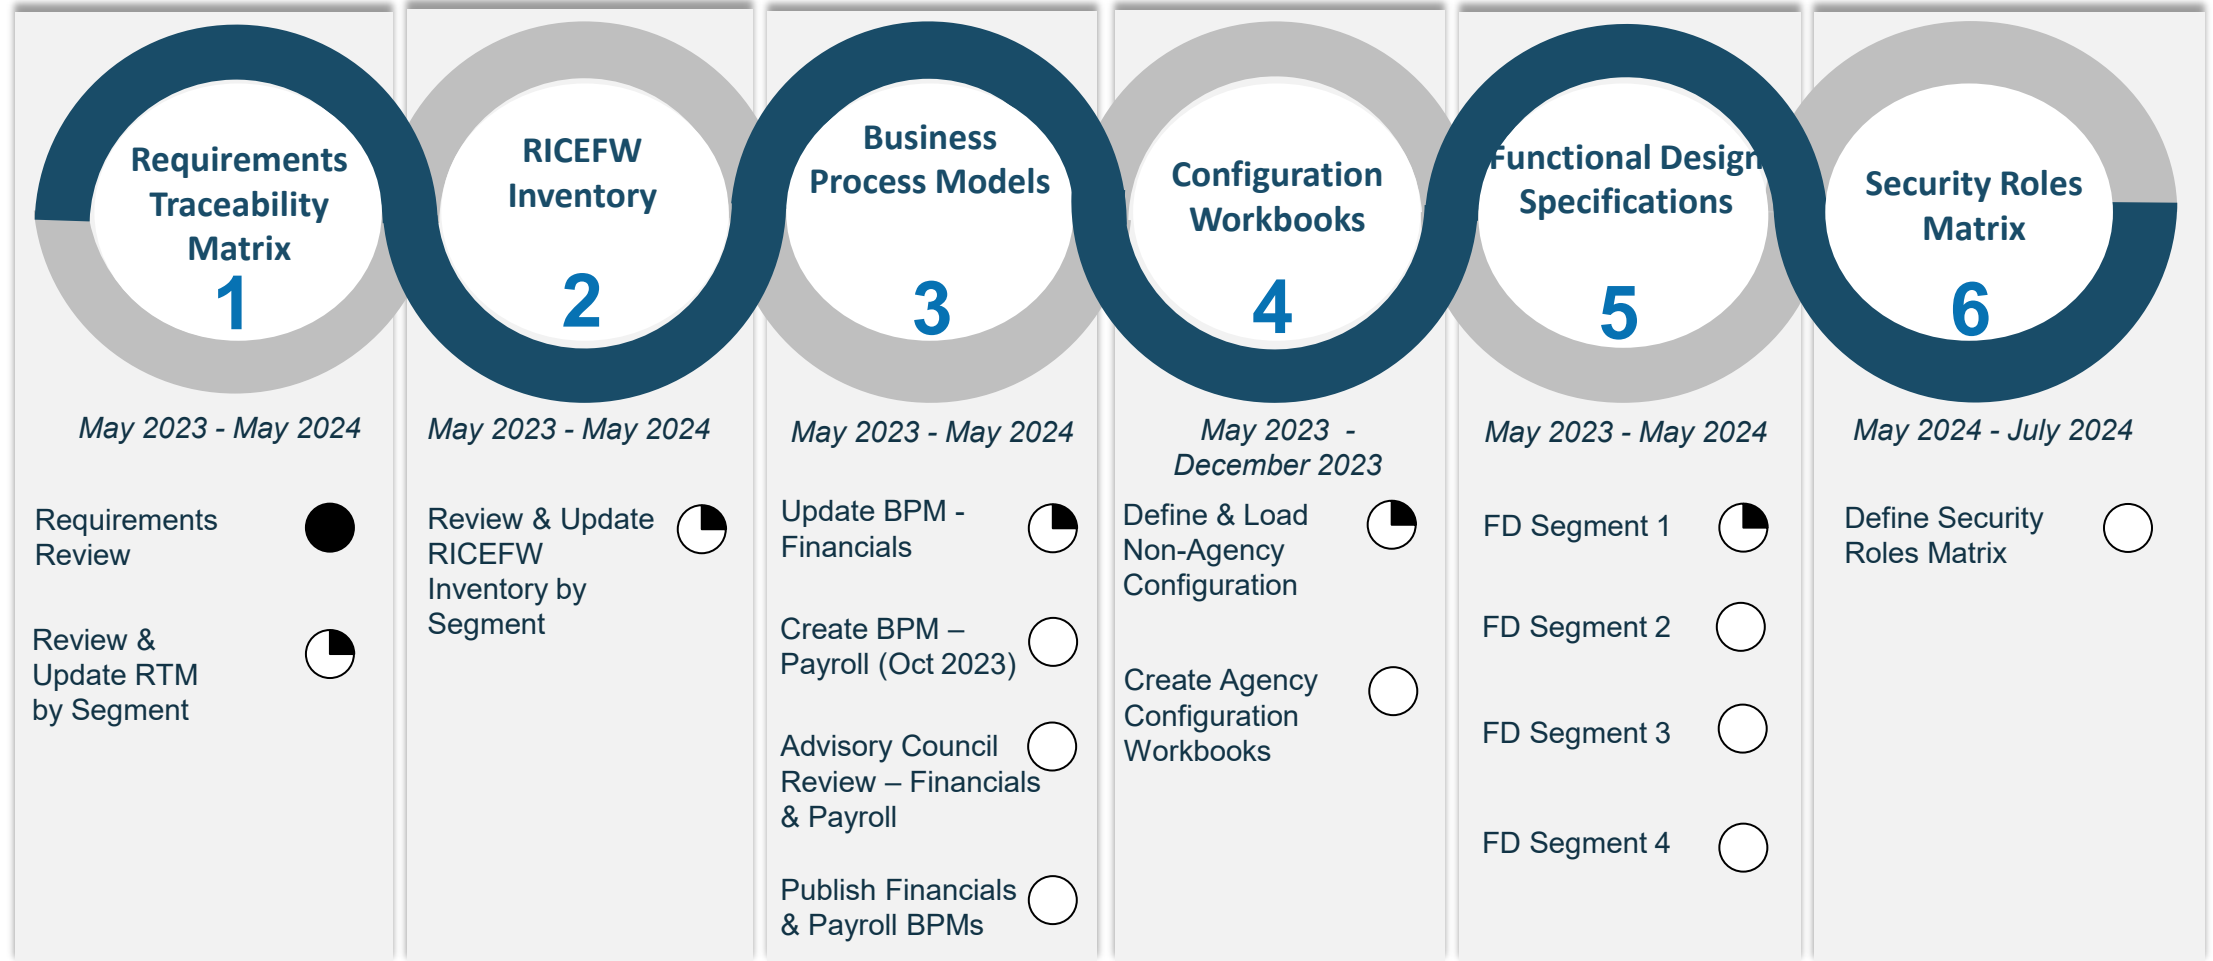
Requirements Traceability Matrix
1

May 2023 - May 2024

Requirements Review

Review & Update RTM by Segment

RICEFW Inventory
2

May 2023 - May 2024

Review & Update RICEFW Inventory by Segment

Business Process Models
3

May 2023 - May 2024

Update BPM - Financials

Create BPM – Payroll (Oct 2023)

Advisory Council Review – Financials & Payroll

Publish Financials & Payroll BPMs

Configuration Workbooks
4

May 2023 - December 2023

Define & Load Non-Agency Configuration

Create Agency Configuration Workbooks

Functional Design Specifications
5

May 2023 - May 2024

FD Segment 1

FD Segment 2

FD Segment 3

FD Segment 4

Security Roles Matrix
6

May 2024 - July 2024

Define Security Roles Matrix